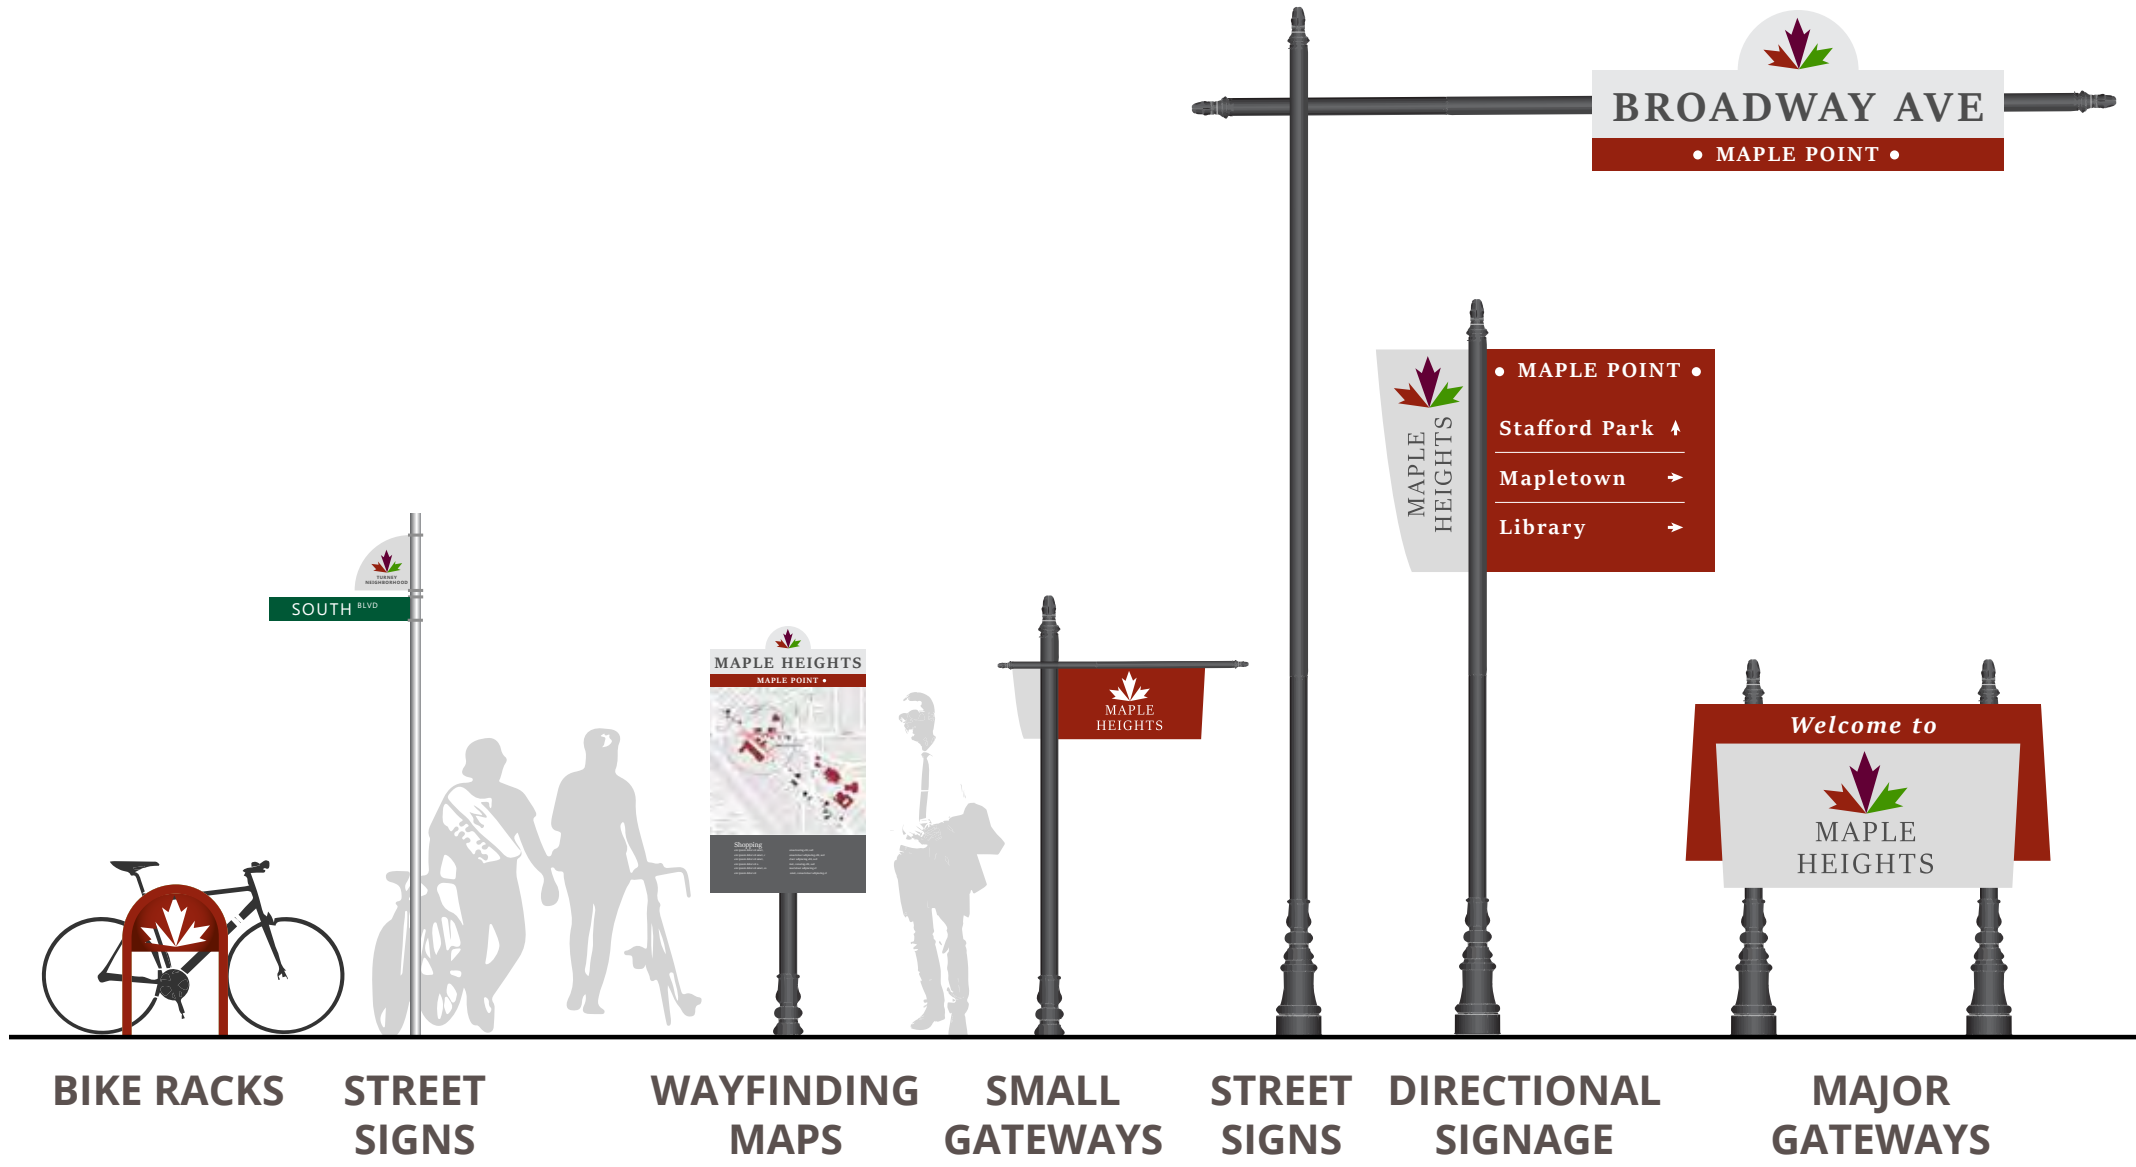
BROADWAY AVE
• MAPLE POINT •

MAPLE HEIGHTS
• MAPLE POINT •
Stafford Park
Mapletown
Library

TURNEY NEIGHBORHOOD
SOUTH BLVD

MAPLE HEIGHTS
MAPLE POINT •
Shopping

MAPLE HEIGHTS

Welcome to
MAPLE HEIGHTS

BIKE RACKS
STREET SIGNS
WAYFINDING MAPS
SMALL GATEWAYS
STREET SIGNS
DIRECTIONAL SIGNAGE
MAJOR GATEWAYS